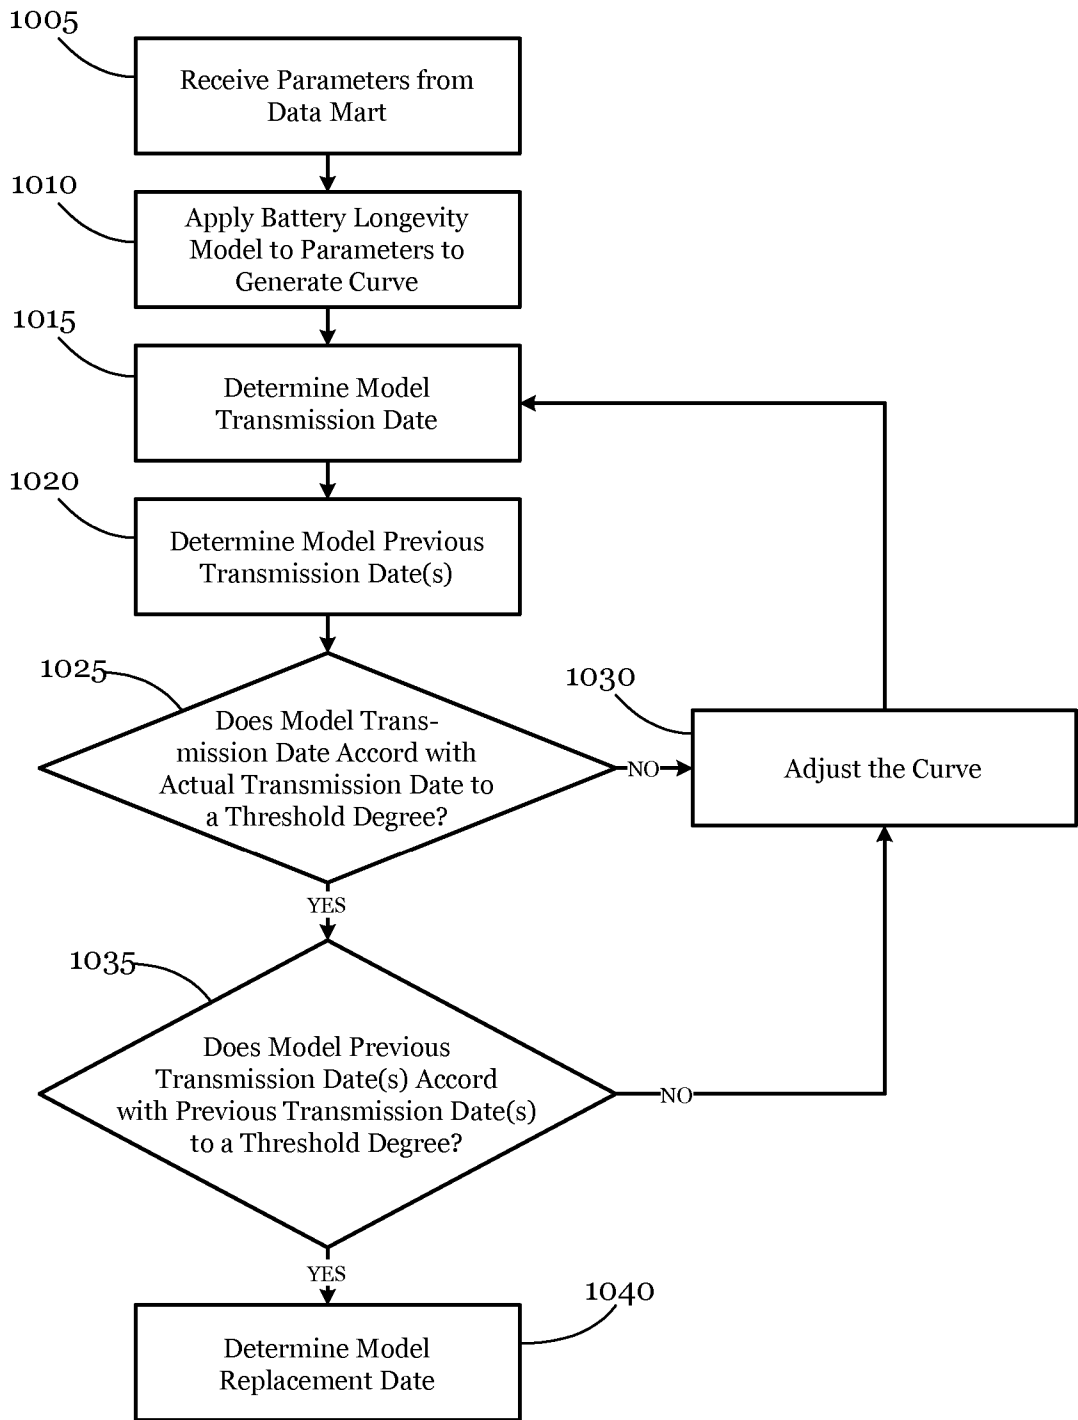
1005
Receive Parameters from Data Mart

1010
Apply Battery Longevity Model to Parameters to Generate Curve

1015
Determine Model Transmission Date

1020
Determine Model Previous Transmission Date(s)

1025
Does Model Transmission Date Accord with Actual Transmission Date to a Threshold Degree?

NO

1030
Adjust the Curve

YES

1035
Does Model Previous Transmission Date(s) Accord with Previous Transmission Date(s) to a Threshold Degree?

NO

YES

1040
Determine Model Replacement Date